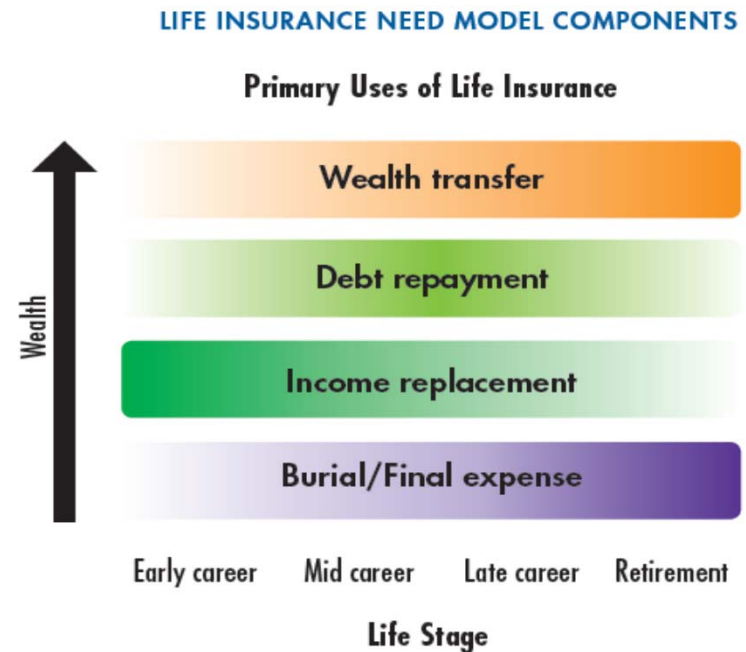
LIFE INSURANCE NEED MODEL COMPONENTS

Primary Uses of Life Insurance

Wealth

Wealth transfer

Debt repayment

Income replacement

Burial/Final expense

Early career Mid career Late career Retirement

Life Stage